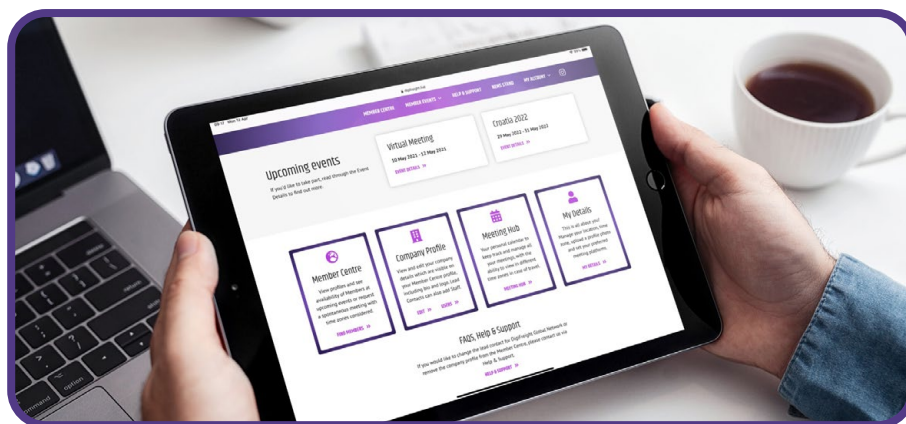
MEMBER CENTRE MEMBER EVENTS HELP & SUPPORT NEWS ITEMS MY ACCOUNT

Upcoming events

If you'd like to take part, read through the Event Details to find out more.

Virtual Meeting

10 May 2021 - 12 May 2021

EVENT DETAILS »

Croatia 2022

20 May 2022 - 31 May 2022

EVENT DETAILS »

Member Centre

View profiles and see availability of Members at upcoming events or request a spontaneous meeting with time zones considered.

FIND MEMBERS »

Company Profile

View and edit your company details which are visible on your Member Centre profile, including bio and logo. Lead Contacts can also add Staff.

EDIT » STAFF »

Meeting Hub

Your personal calendar to keep track and manage all your meetings, with the ability to view in different time zones in case of travel.

MEETING HUB »

My Details

This is all about you! Manage your location, time zone, upload a profile photo and set your preferred meeting platforms.

MY DETAILS »

FAQS, Help & Support

If you would like to change the lead contact for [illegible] Global Network or remove the company profile from the Member Centre, please contact us via Help & Support.

HELP & SUPPORT »

option
command